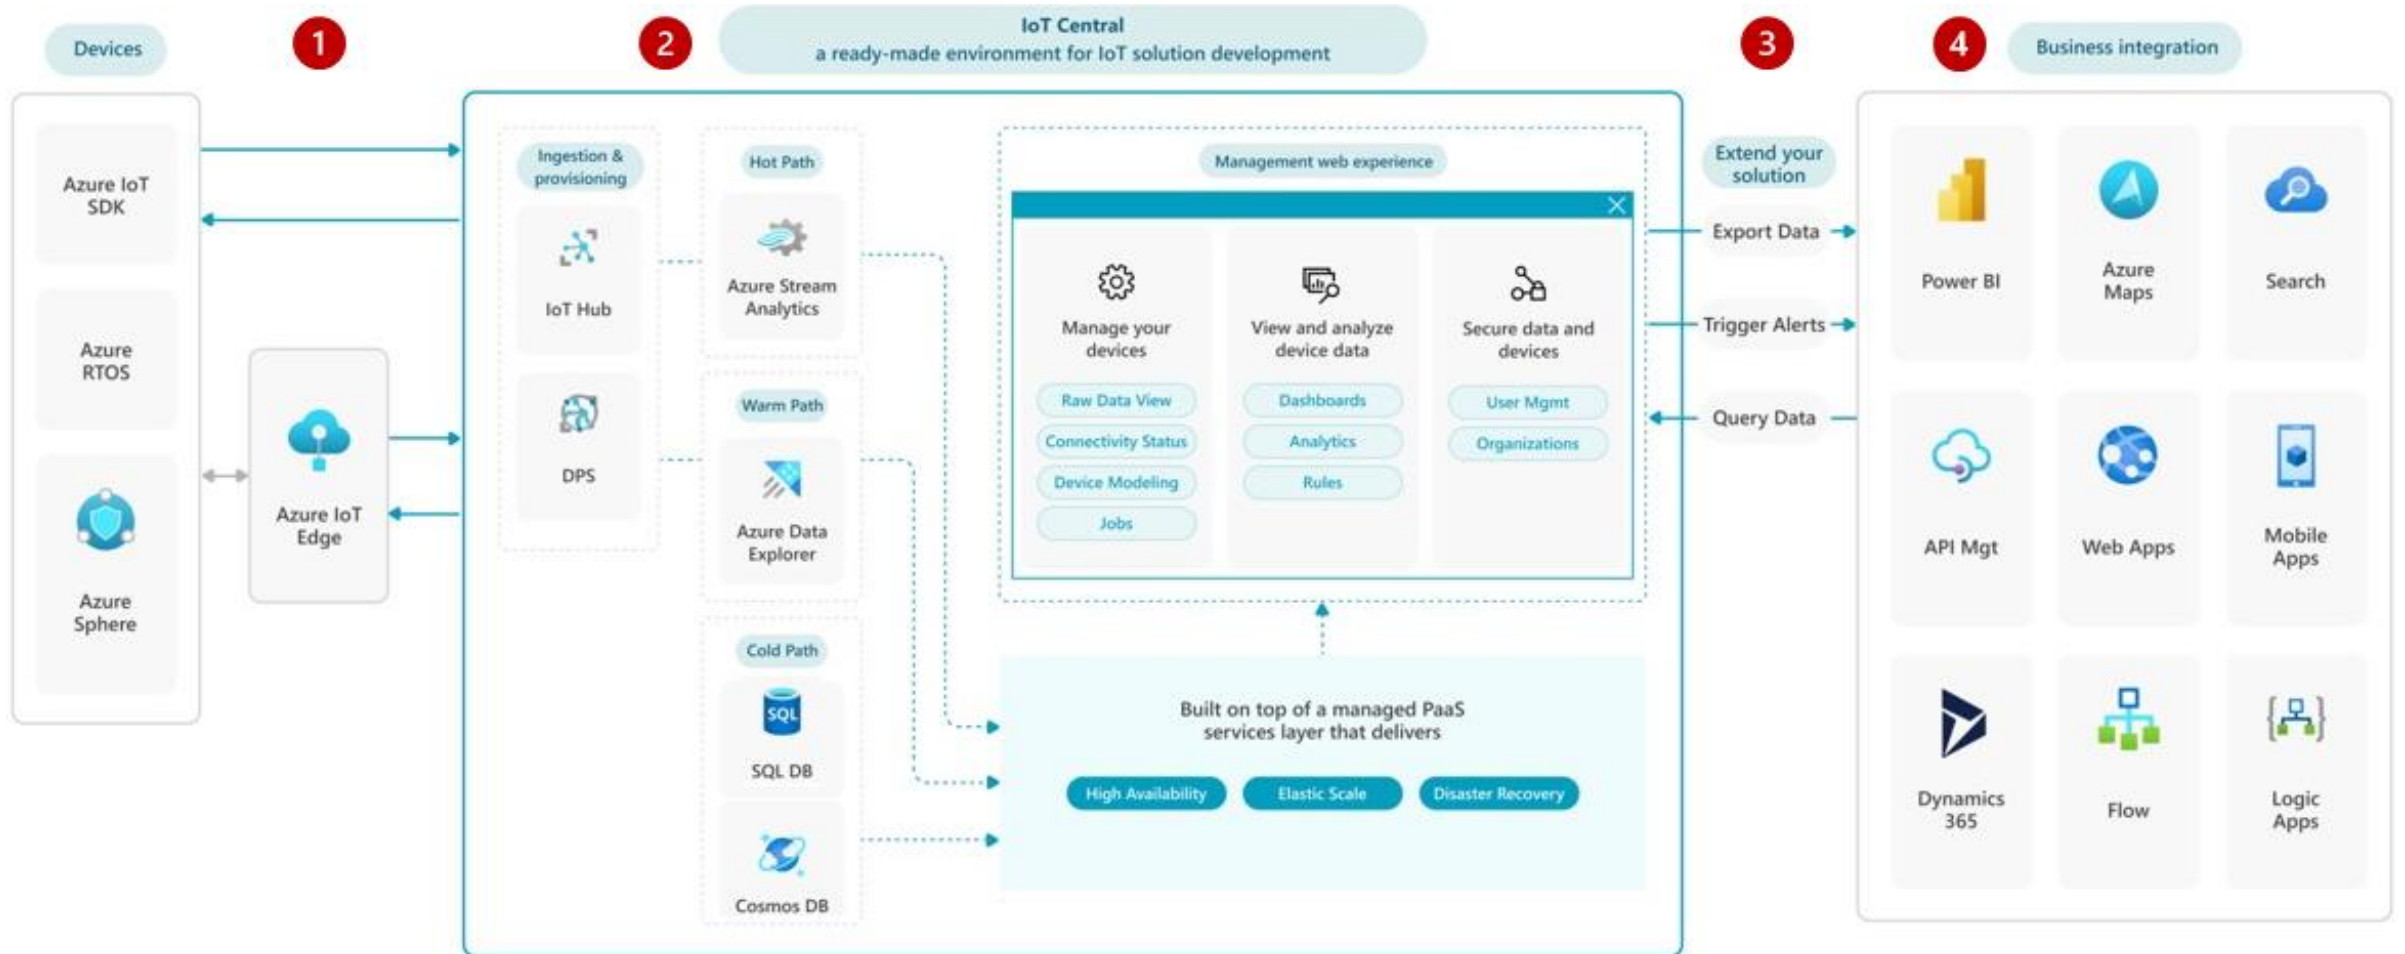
Devices

1

2

IoT Central
a ready-made environment for IoT solution development

3

4

Business integration

Azure IoT SDK

Azure RTOS

Azure Sphere

Azure IoT Edge

Ingestion & provisioning

IoT Hub

DPS

Hot Path

Azure Stream Analytics

Warm Path

Azure Data Explorer

Cold Path

SQL

SQL DB

Cosmos DB

Management web experience

Manage your devices

Raw Data View

Connectivity Status

Device Modeling

Jobs

View and analyze device data

Dashboards

Analytics

Rules

Secure data and devices

User Mgmt

Organizations

Built on top of a managed PaaS services layer that delivers

High Availability

Elastic Scale

Disaster Recovery

Extend your solution

Export Data

Trigger Alerts

Query Data

Power BI

Azure Maps

Search

API Mgt

Web Apps

Mobile Apps

Dynamics 365

Flow

Logic Apps